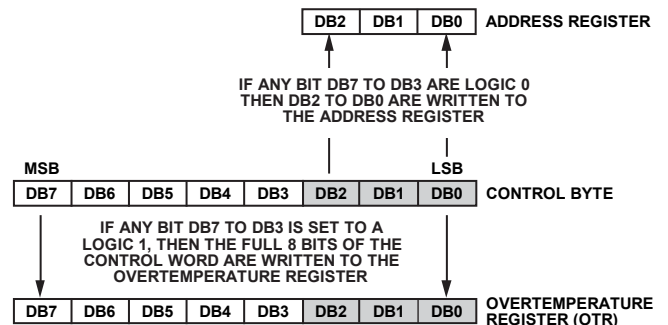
| DB2 | DB1 | DB0 |
|---|---|---|

ADDRESS REGISTER

IF ANY BIT DB7 TO DB3 ARE LOGIC 0 THEN DB2 TO DB0 ARE WRITTEN TO THE ADDRESS REGISTER

MSB

LSB

| DB7 | DB6 | DB5 | DB4 | DB3 | DB2 | DB1 | DB0 |
|---|---|---|---|---|---|---|---|

CONTROL BYTE

IF ANY BIT DB7 TO DB3 IS SET TO A LOGIC 1, THEN THE FULL 8 BITS OF THE CONTROL WORD ARE WRITTEN TO THE OVERTEMPERATURE REGISTER

| DB7 | DB6 | DB5 | DB4 | DB3 | DB2 | DB1 | DB0 |
|---|---|---|---|---|---|---|---|

OVERTEMPERATURE REGISTER (OTR)